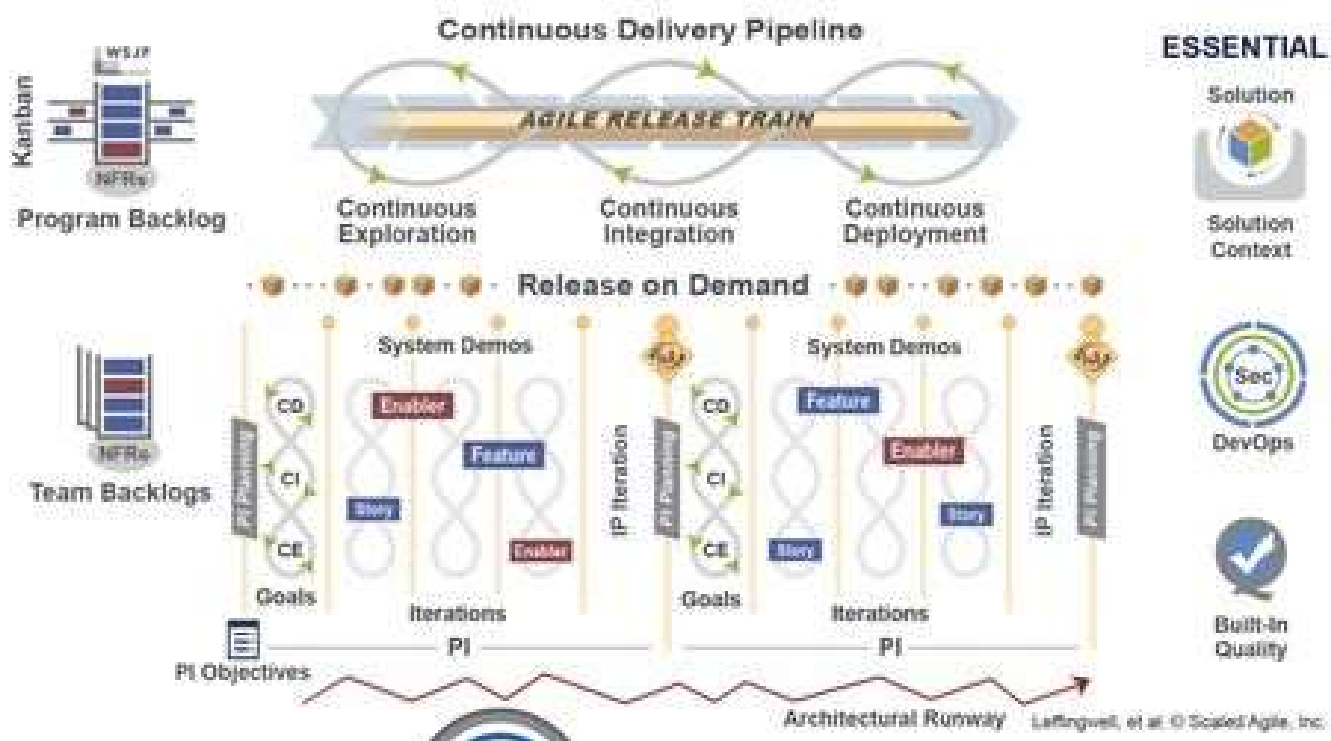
Continuous Delivery Pipeline

ESSENTIAL

WSJF

Kanban

NFRs

Program Backlog

AGILE RELEASE TRAIN

Continuous Exploration

Continuous Integration

Continuous Deployment

Solution

Solution Context

Release on Demand

System Demos

System Demos

CD

CI

CE

Enabler

Feature

Story

Enabler

PI Planning

IP Iteration

PI Planning

CD

CI

CE

Feature

Enabler

Story

Story

IP Iteration

PI Planning

NFRs

Team Backlogs

Sec

DevOps

Goals

Iterations

Goals

Iterations

PI

PI

Built-In Quality

PI Objectives

Architectural Runway

Leffingwell, et al. © Scaled Agile, Inc.